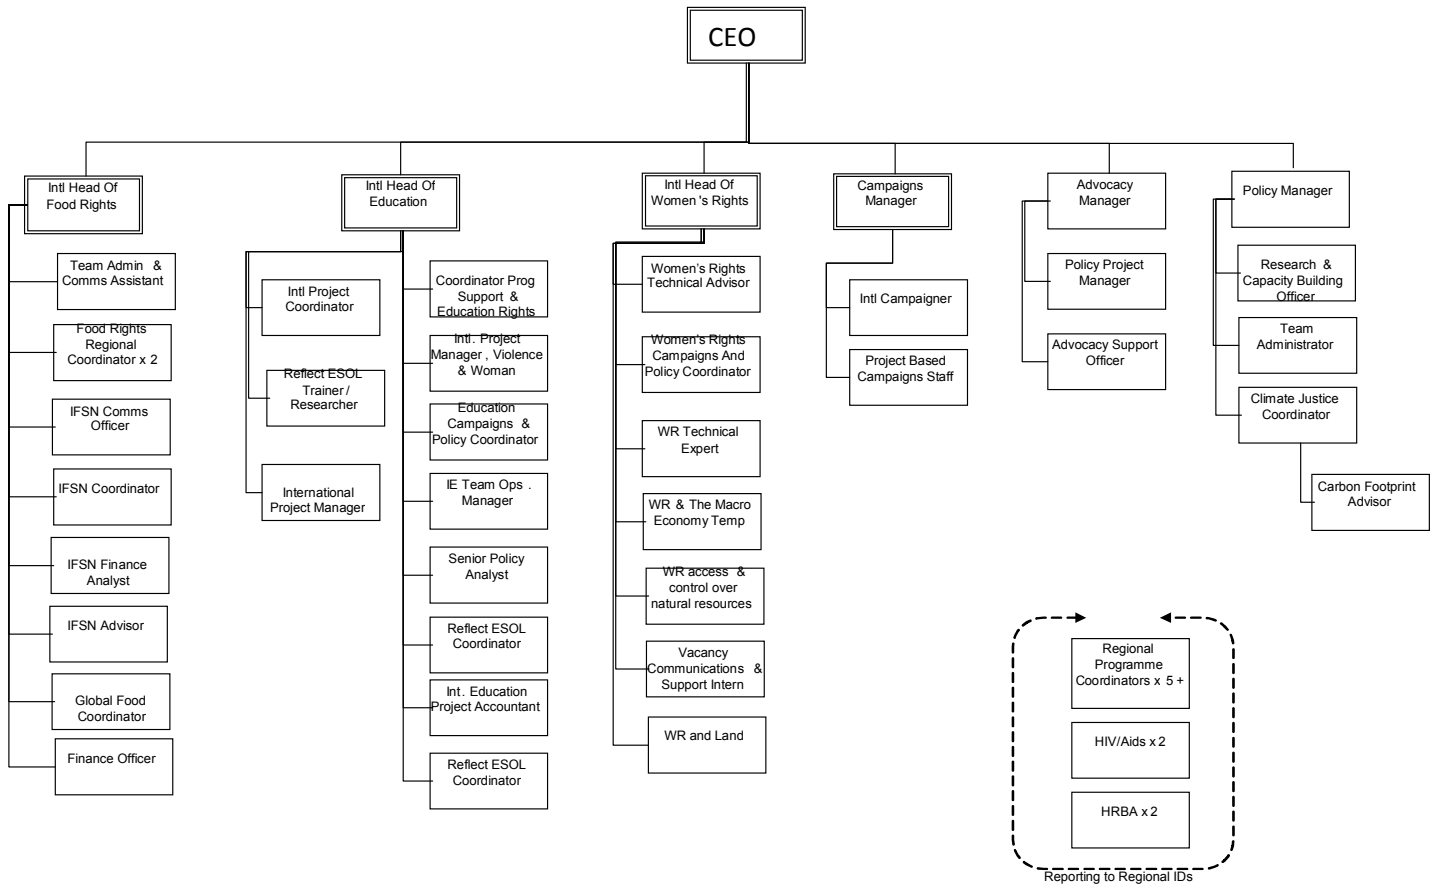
CEO

Intl Head Of Food Rights

Team Admin & Comms Assistant

Food Rights Regional Coordinator x 2

IFSN Comms Officer

IFSN Coordinator

IFSN Finance Analyst

IFSN Advisor

Global Food Coordinator

Finance Officer

Intl Head Of Education

Intl Project Coordinator

Reflect ESOL Trainer / Researcher

International Project Manager

Coordinator Prog Support & Education Rights

Intl. Project Manager , Violence & Woman

Education Campaigns & Policy Coordinator

IE Team Ops . Manager

Senior Policy Analyst

Reflect ESOL Coordinator

Int. Education Project Accountant

Reflect ESOL Coordinator

Intl Head Of Women 's Rights

Women's Rights Technical Advisor

Women's Rights Campaigns And Policy Coordinator

WR Technical Expert

WR & The Macro Economy Temp

WR access & control over natural resources

Vacancy Communications & Support Intern

WR and Land

Campaigns Manager

Intl Campaigner

Project Based Campaigns Staff

Advocacy Manager

Policy Project Manager

Advocacy Support Officer

Policy Manager

Research & Capacity Building Officer

Team Administrator

Climate Justice Coordinator

Carbon Footprint Advisor

Regional Programme Coordinators x 5 +

HIV/Aids x 2

HRBA x 2

Reporting to Regional IDs